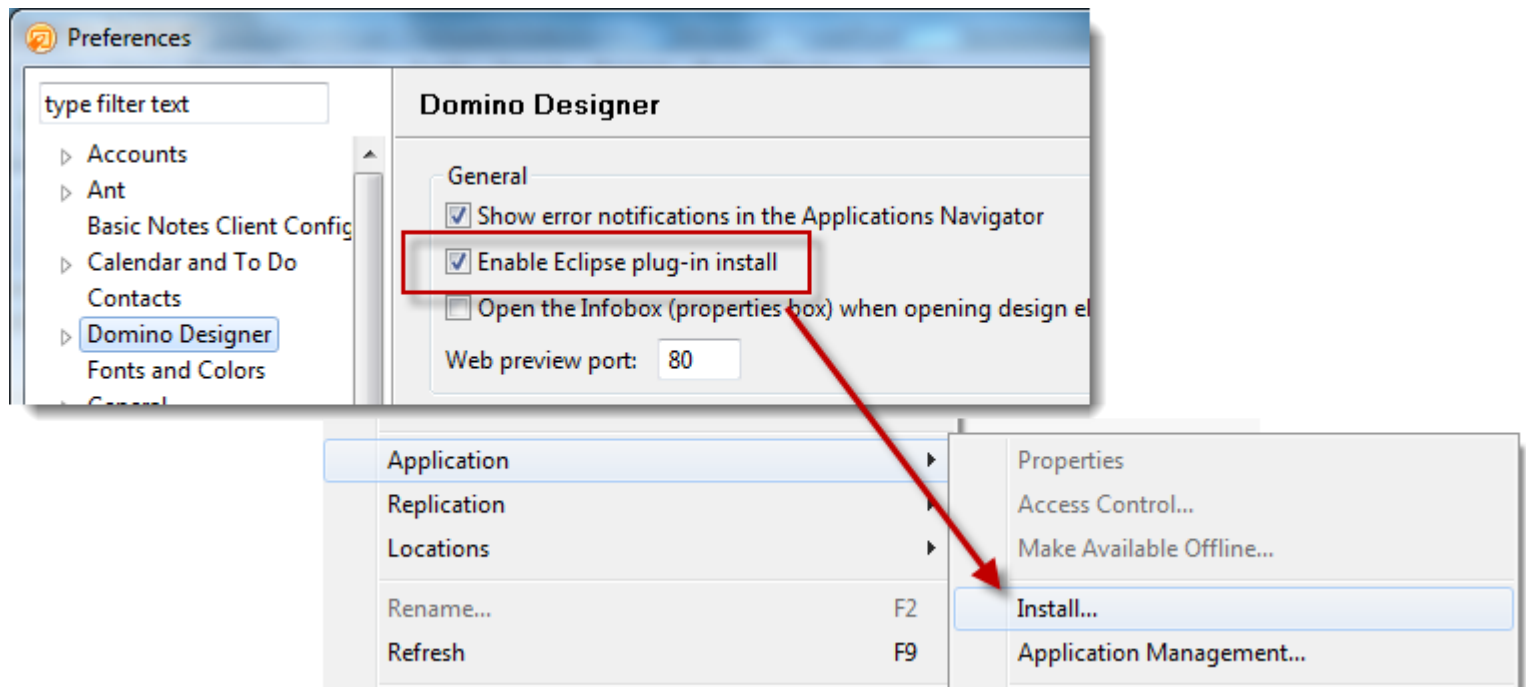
Preferences

type filter text

Accounts
Ant
Basic Notes Client Config
Calendar and To Do
Contacts
Domino Designer
Fonts and Colors
General

Domino Designer

General
Show error notifications in the Applications Navigator
Enable Eclipse plug-in install
Open the Infobox (properties box) when opening design el
Web preview port: 80

Application
Replication
Locations
Rename... F2
Refresh F9

Properties
Access Control...
Make Available Offline...
Install...
Application Management...